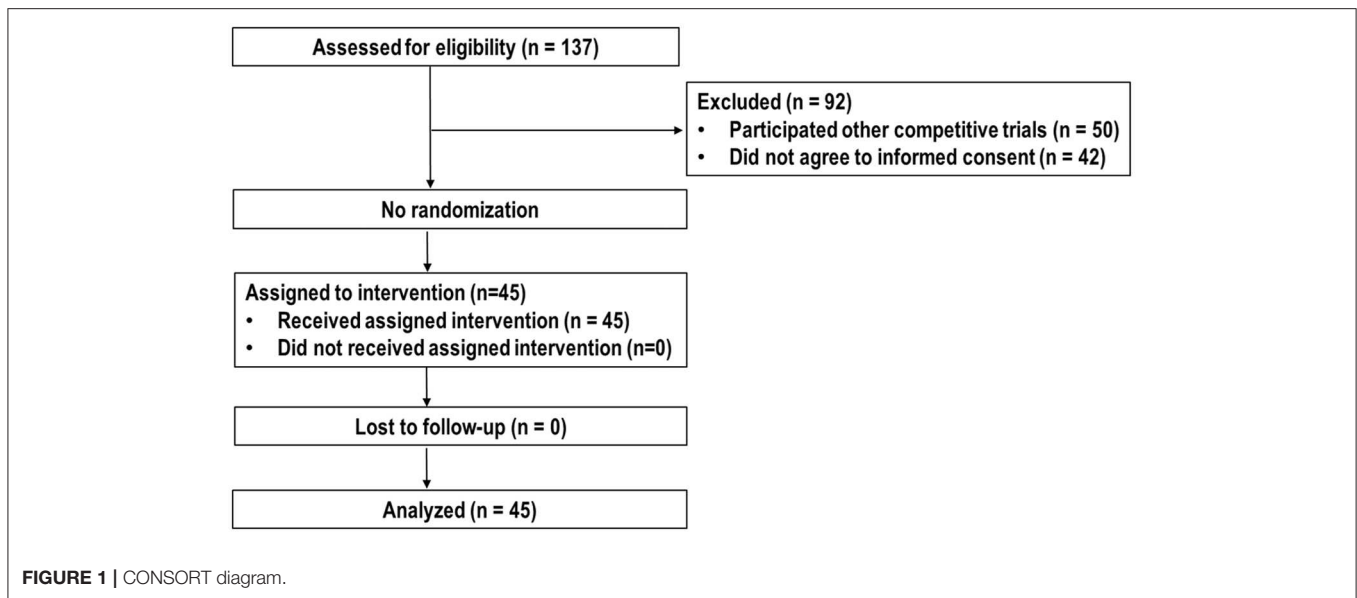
Assessed for eligibility (n = 137)

Excluded (n = 92)
• Participated other competitive trials (n = 50)
• Did not agree to informed consent (n = 42)

No randomization

Assigned to intervention (n=45)
• Received assigned intervention (n = 45)
• Did not received assigned intervention (n=0)

Lost to follow-up (n = 0)

Analyzed (n = 45)

FIGURE 1 | CONSORT diagram.